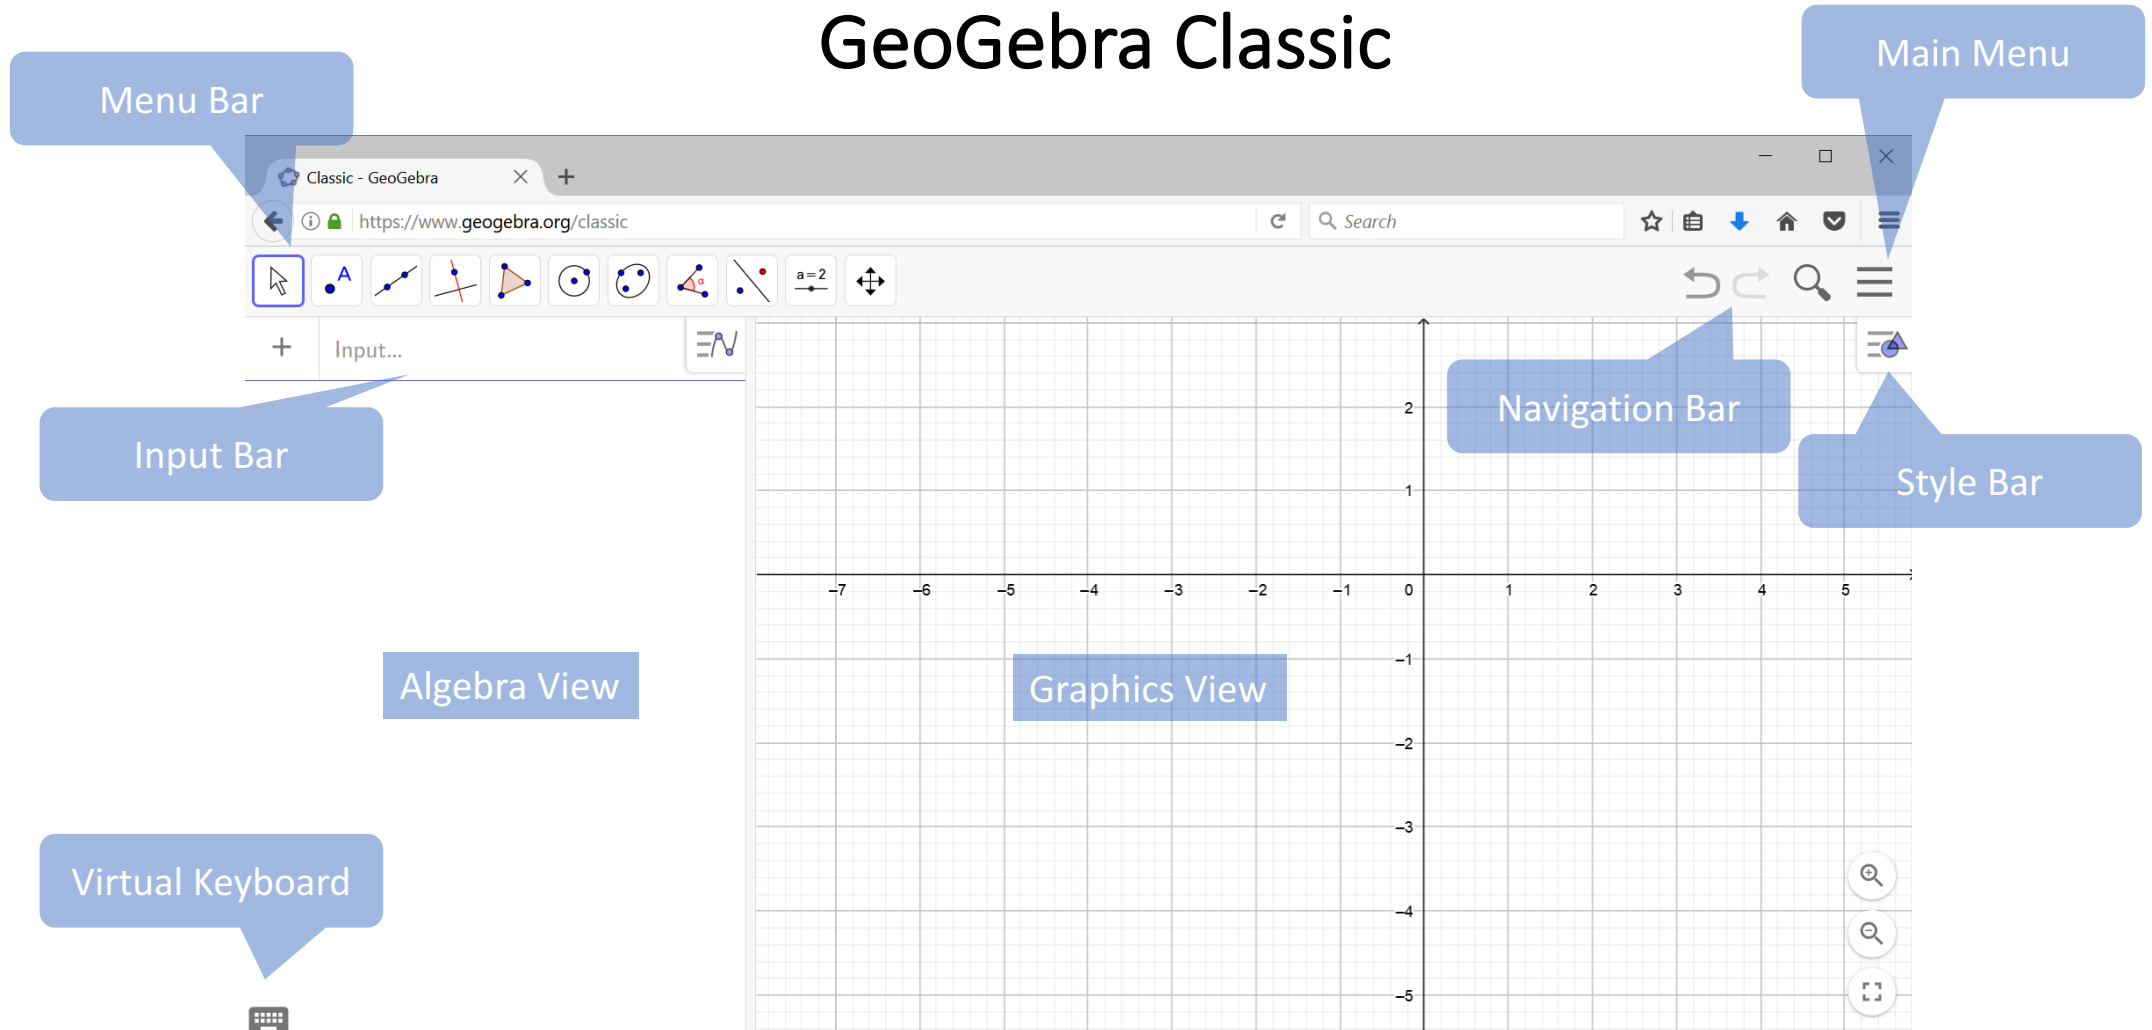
GeoGebra Classic

Menu Bar

Main Menu

Classic - GeoGebra

https://www.geogebra.org/classic

Search

A

a = 2

Input...

Input Bar

Navigation Bar

Style Bar

2

1

–7 –6 –5 –4 –3 –2 –1 0 1 2 3 4 5

–1

–2

–3

–4

–5

Algebra View

Graphics View

Virtual Keyboard